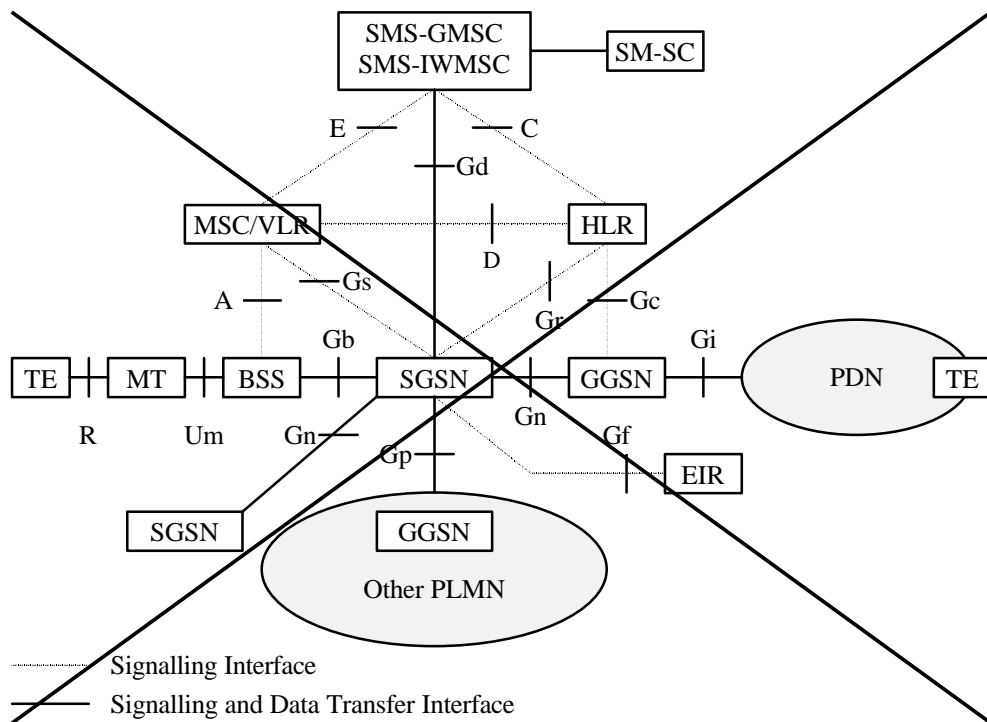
SMS-GMSC
SMS-IWMSC

SM-SC

E

C

Gd

MSC/VLR

D

HLR

A

Gs

Gr

Gc

Gb

Gi

TE

MT

BSS

SGSN

GGSN

PDN

TE

R

Um

Gn

Gn

Gf

Gp

EIR

SGSN

GGSN

Other PLMN

Signalling Interface

Signalling and Data Transfer Interface